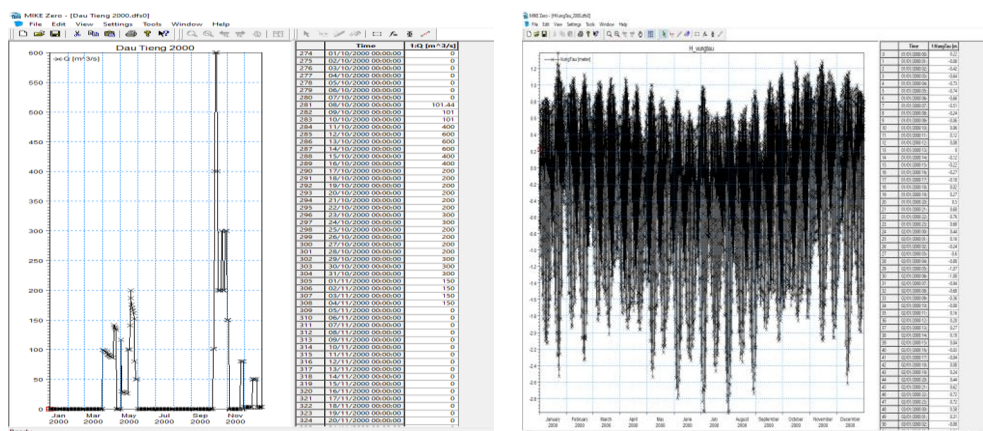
MIKE Zero - [Dau Tieng 2000.dfs0]

File Edit View Settings Tools Window Help

Dau Tieng 2000

Q [m^3/s]

600
550
500
450
400
350
300
250
200
150
100
50
0

Jan 2000 Mar 2000 May 2000 Jul 2000 Sep 2000 Nov 2000

| | Time | 1:Q [m^3/s] |
|---|---|---|
| 274 | 01/10/2000 00:00:00 | 0 |
| 275 | 02/10/2000 00:00:00 | 0 |
| 276 | 03/10/2000 00:00:00 | 0 |
| 277 | 04/10/2000 00:00:00 | 0 |
| 278 | 05/10/2000 00:00:00 | 0 |
| 279 | 06/10/2000 00:00:00 | 0 |
| 280 | 07/10/2000 00:00:00 | 0 |
| 281 | 08/10/2000 00:00:00 | 101.44 |
| 282 | 09/10/2000 00:00:00 | 101 |
| 283 | 10/10/2000 00:00:00 | 101 |
| 284 | 11/10/2000 00:00:00 | 400 |
| 285 | 12/10/2000 00:00:00 | 600 |
| 286 | 13/10/2000 00:00:00 | 600 |
| 287 | 14/10/2000 00:00:00 | 600 |
| 288 | 15/10/2000 00:00:00 | 400 |
| 289 | 16/10/2000 00:00:00 | 400 |
| 290 | 17/10/2000 00:00:00 | 200 |
| 291 | 18/10/2000 00:00:00 | 200 |
| 292 | 19/10/2000 00:00:00 | 200 |
| 293 | 20/10/2000 00:00:00 | 200 |
| 294 | 21/10/2000 00:00:00 | 200 |
| 295 | 22/10/2000 00:00:00 | 200 |
| 296 | 23/10/2000 00:00:00 | 300 |
| 297 | 24/10/2000 00:00:00 | 300 |
| 298 | 25/10/2000 00:00:00 | 250 |
| 299 | 26/10/2000 00:00:00 | 200 |
| 300 | 27/10/2000 00:00:00 | 200 |
| 301 | 28/10/2000 00:00:00 | 200 |
| 302 | 29/10/2000 00:00:00 | 300 |
| 303 | 30/10/2000 00:00:00 | 300 |
| 304 | 31/10/2000 00:00:00 | 300 |
| 305 | 01/11/2000 00:00:00 | 150 |
| 306 | 02/11/2000 00:00:00 | 150 |
| 307 | 03/11/2000 00:00:00 | 150 |
| 308 | 04/11/2000 00:00:00 | 150 |
| 309 | 05/11/2000 00:00:00 | 0 |
| 310 | 06/11/2000 00:00:00 | 0 |
| 311 | 07/11/2000 00:00:00 | 0 |
| 312 | 08/11/2000 00:00:00 | 0 |
| 313 | 09/11/2000 00:00:00 | 0 |
| 314 | 10/11/2000 00:00:00 | 0 |
| 315 | 11/11/2000 00:00:00 | 0 |
| 316 | 12/11/2000 00:00:00 | 0 |
| 317 | 13/11/2000 00:00:00 | 0 |
| 318 | 14/11/2000 00:00:00 | 0 |
| 319 | 15/11/2000 00:00:00 | 0 |
| 320 | 16/11/2000 00:00:00 | 0 |
| 321 | 17/11/2000 00:00:00 | 0 |
| 322 | 18/11/2000 00:00:00 | 0 |
| 323 | 19/11/2000 00:00:00 | 0 |
| 324 | 20/11/2000 00:00:00 | 0 |

MIKE Zero - [HVungTau_2000.dfs0]

File Edit View Settings Tools Window Help

H_vungtau

VungTau [meter]

January 2000 February 2000 March 2000 April 2000 May 2000 June 2000 July 2000 August 2000 September 2000 October 2000 November 2000 December 2000

| | Time | 1:VungTau [m] |
|---|---|---|
| 0 | 01/01/2000 00 | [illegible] |
| 1 | 01/01/2000 01 | -0.06 |
| 2 | 01/01/2000 02 | -0.32 |
| 3 | 01/01/2000 03 | -0.64 |
| 4 | 01/01/2000 04 | -0.73 |
| 5 | 01/01/2000 05 | -0.74 |
| 6 | 01/01/2000 06 | -0.66 |
| 7 | 01/01/2000 07 | -0.51 |
| 8 | 01/01/2000 08 | -0.24 |
| 9 | 01/01/2000 09 | 0.06 |
| 10 | 01/01/2000 10 | 0.06 |
| 11 | 01/01/2000 11 | 0.12 |
| 12 | 01/01/2000 12 | 0.03 |
| 13 | 01/01/2000 13 | 0 |
| 14 | 01/01/2000 14 | -0.12 |
| 15 | 01/01/2000 15 | -0.12 |
| 16 | 01/01/2000 16 | -0.27 |
| 17 | 01/01/2000 17 | -0.16 |
| 18 | 01/01/2000 18 | 0.02 |
| 19 | 01/01/2000 19 | 0.27 |
| 20 | 01/01/2000 20 | 0.3 |
| 21 | 01/01/2000 21 | 0.60 |
| 22 | 01/01/2000 22 | 0.76 |
| 23 | 01/01/2000 23 | 0.60 |
| 24 | 02/01/2000 00 | 0.44 |
| 25 | 02/01/2000 01 | 0.16 |
| 26 | 02/01/2000 02 | -0.24 |
| 27 | 02/01/2000 03 | -0.6 |
| 28 | 02/01/2000 04 | -0.86 |
| 29 | 02/01/2000 05 | -1.07 |
| 30 | 02/01/2000 06 | -1.08 |
| 31 | 02/01/2000 07 | -0.84 |
| 32 | 02/01/2000 08 | -0.66 |
| 33 | 02/01/2000 09 | -0.36 |
| 34 | 02/01/2000 10 | -0.08 |
| 35 | 02/01/2000 11 | 0.15 |
| 36 | 02/01/2000 12 | 0.27 |
| 37 | 02/01/2000 13 | 0.20 |
| 38 | 02/01/2000 14 | 0.10 |
| 39 | 02/01/2000 15 | -0.04 |
| 40 | 02/01/2000 16 | -0.02 |
| 41 | 02/01/2000 17 | -0.04 |
| 42 | 02/01/2000 18 | 0.06 |
| 43 | 02/01/2000 19 | 0.24 |
| 44 | 02/01/2000 20 | 0.44 |
| 45 | 02/01/2000 21 | 0.62 |
| 46 | 02/01/2000 22 | 0.72 |
| 47 | 02/01/2000 23 | 0.72 |
| 48 | 03/01/2000 00 | 0.58 |
| 49 | 03/01/2000 01 | 0.31 |
| 50 | 03/01/2000 02 | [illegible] |